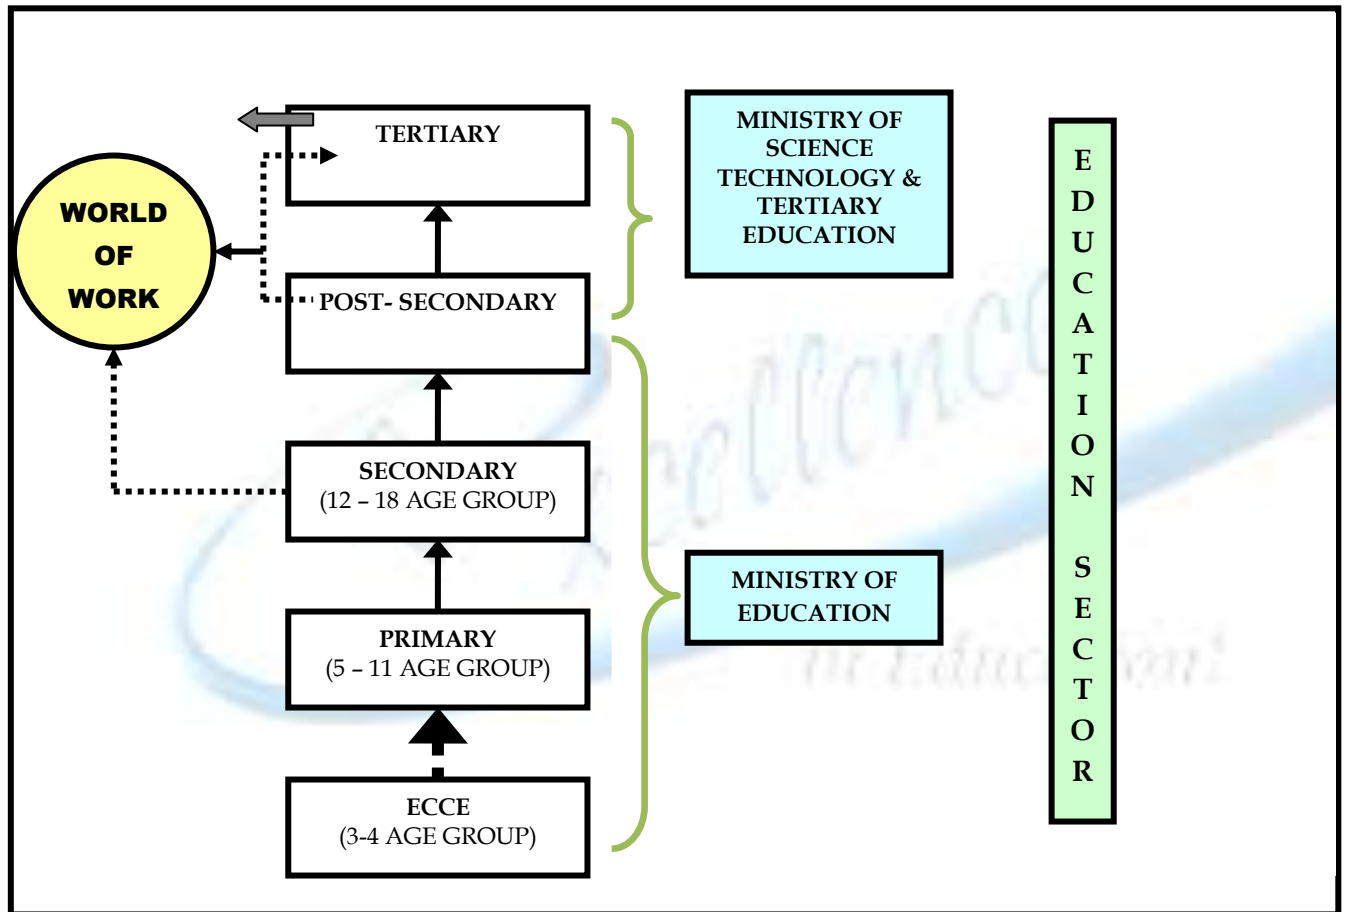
WORLD OF WORK

TERTIARY

POST- SECONDARY

SECONDARY
(12 – 18 AGE GROUP)

PRIMARY
(5 – 11 AGE GROUP)

ECCE
(3-4 AGE GROUP)

MINISTRY OF SCIENCE TECHNOLOGY & TERTIARY EDUCATION

MINISTRY OF EDUCATION

EDUCATION SECTOR